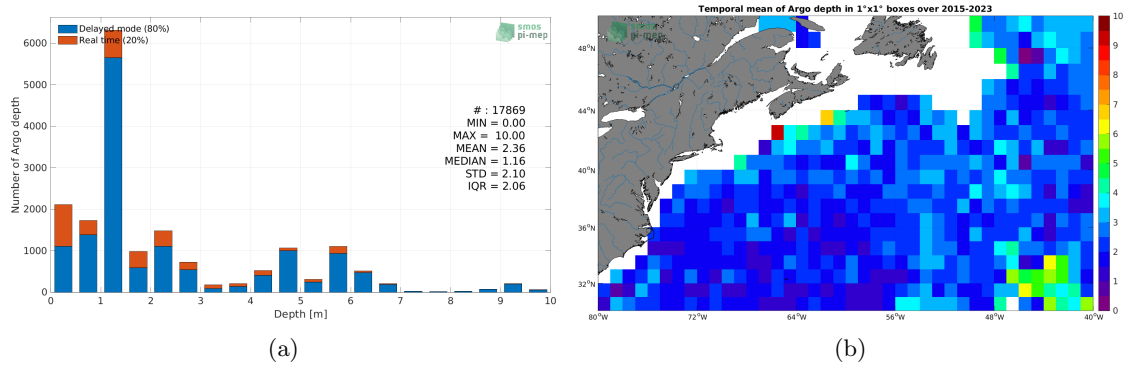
Delayed mode (80%)
Real time (20%)

smos pi-mep

Number of Argo depth

6000
5000
4000
3000
2000
1000
0

# : 17869
MIN = 0.00
MAX = 10.00
MEAN = 2.36
MEDIAN = 1.16
STD = 2.10
IQR = 2.06

0 1 2 3 4 5 6 7 8 9 10
Depth [m]

(a)

Temporal mean of Argo depth in 1°x1° boxes over 2015-2023

smos pi-mep

48°N
44°N
40°N
36°N
32°N

80°W 72°W 64°W 56°W 48°W 40°W

10
9
8
7
6
5
4
3
2
1
0

(b)